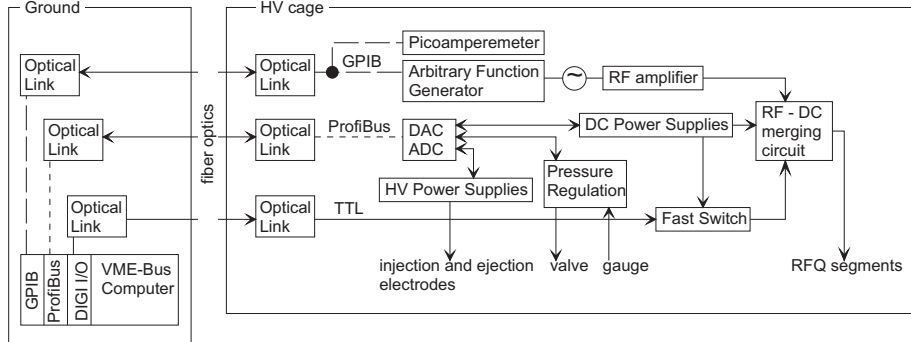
Ground

HV cage

Optical Link

Optical Link

Optical Link

fiber optics

Optical Link

GPIB

Picoamperemeter

Arbitrary Function Generator

RF amplifier

RF - DC merging circuit

Optical Link

ProfiBus

DAC

ADC

DC Power Supplies

HV Power Supplies

Pressure Regulation

Optical Link

TTL

Fast Switch

GPIB

ProfiBus

DIGI I/O

VME-Bus Computer

injection and ejection electrodes

valve

gauge

RFQ segments